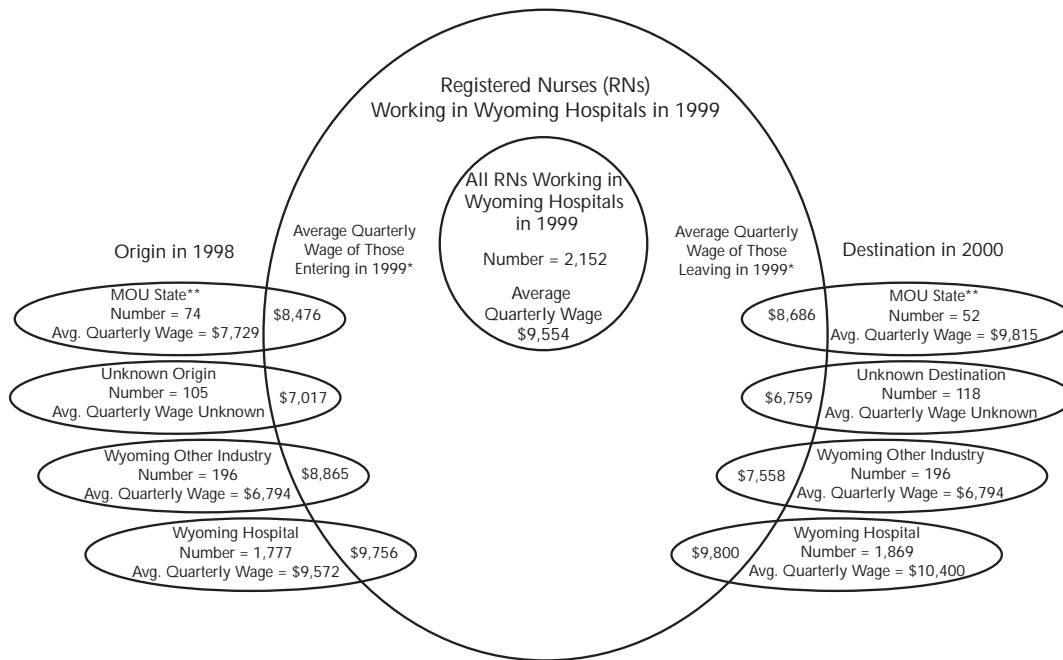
Registered Nurses (RNs)
Working in Wyoming Hospitals in 1999

All RNs Working in Wyoming Hospitals in 1999

Number = 2,152

Average Quarterly Wage $9,554

Origin in 1998

Average Quarterly Wage of Those Entering in 1999*

MOU State**
Number = 74
Avg. Quarterly Wage = $7,729

$8,476

Unknown Origin
Number = 105
Avg. Quarterly Wage Unknown

$7,017

Wyoming Other Industry
Number = 196
Avg. Quarterly Wage = $6,794

$8,865

Wyoming Hospital
Number = 1,777
Avg. Quarterly Wage = $9,572

$9,756

Average Quarterly Wage of Those Leaving in 1999*

Destination in 2000

$8,686

MOU State**
Number = 52
Avg. Quarterly Wage = $9,815

$6,759

Unknown Destination
Number = 118
Avg. Quarterly Wage Unknown

$7,558

Wyoming Other Industry
Number = 196
Avg. Quarterly Wage = $6,794

$9,800

Wyoming Hospital
Number = 1,869
Avg. Quarterly Wage = $10,400